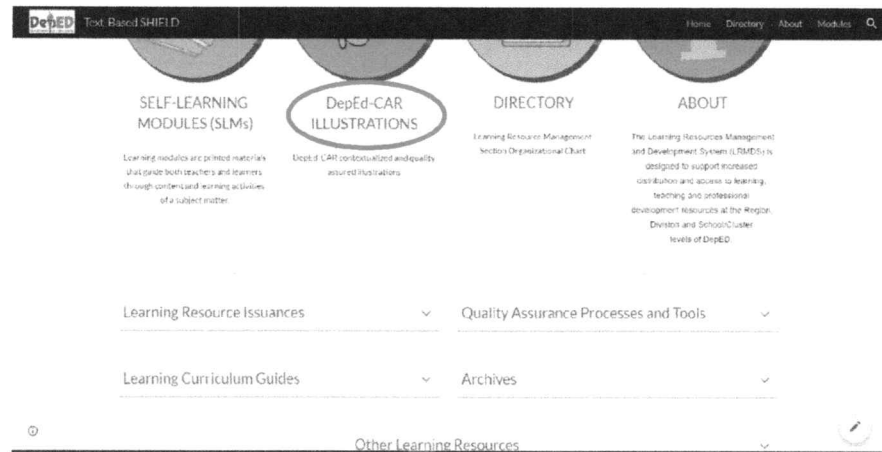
DepED Text Based SHIELD

Home Directory About Modules

SELF-LEARNING MODULES (SLMs)

Learning modules are printed materials that guide both teachers and learners through content and learning activities of a subject matter.

DepEd-CAR ILLUSTRATIONS

DepEd CAR contextualized and quality assured illustrations

DIRECTORY

Learning Resource Management Section Organizational Chart

ABOUT

The Learning Resources Management and Development System (LRMDS) is designed to support increased distribution and access to learning, teaching and professional development resources at the Region, Division and School/Cluster levels of DepED.

Learning Resource Issuances

Quality Assurance Processes and Tools

Learning Curriculum Guides

Archives

Other Learning Resources